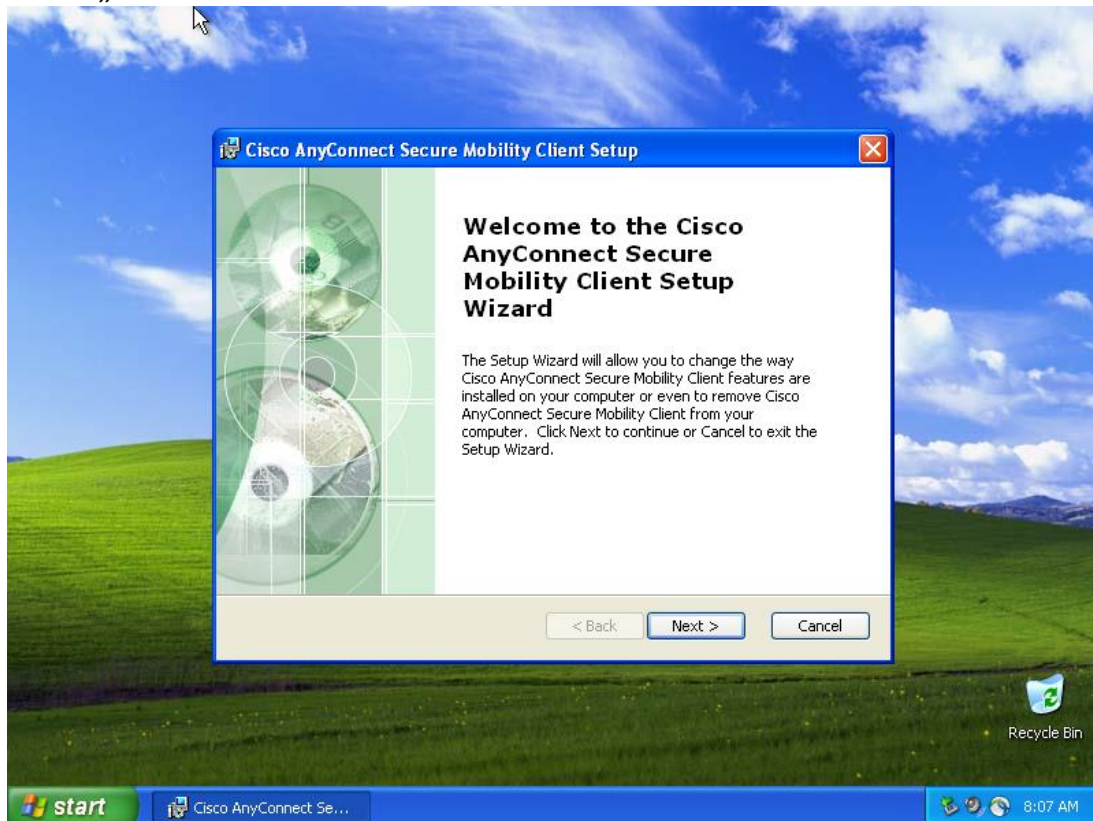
Cisco AnyConnect Secure Mobility Client Setup

Welcome to the Cisco AnyConnect Secure Mobility Client Setup Wizard

The Setup Wizard will allow you to change the way Cisco AnyConnect Secure Mobility Client features are installed on your computer or even to remove Cisco AnyConnect Secure Mobility Client from your computer. Click Next to continue or Cancel to exit the Setup Wizard.

< Back

Next >

Cancel

Recycle Bin

start

Cisco AnyConnect Se...

8:07 AM